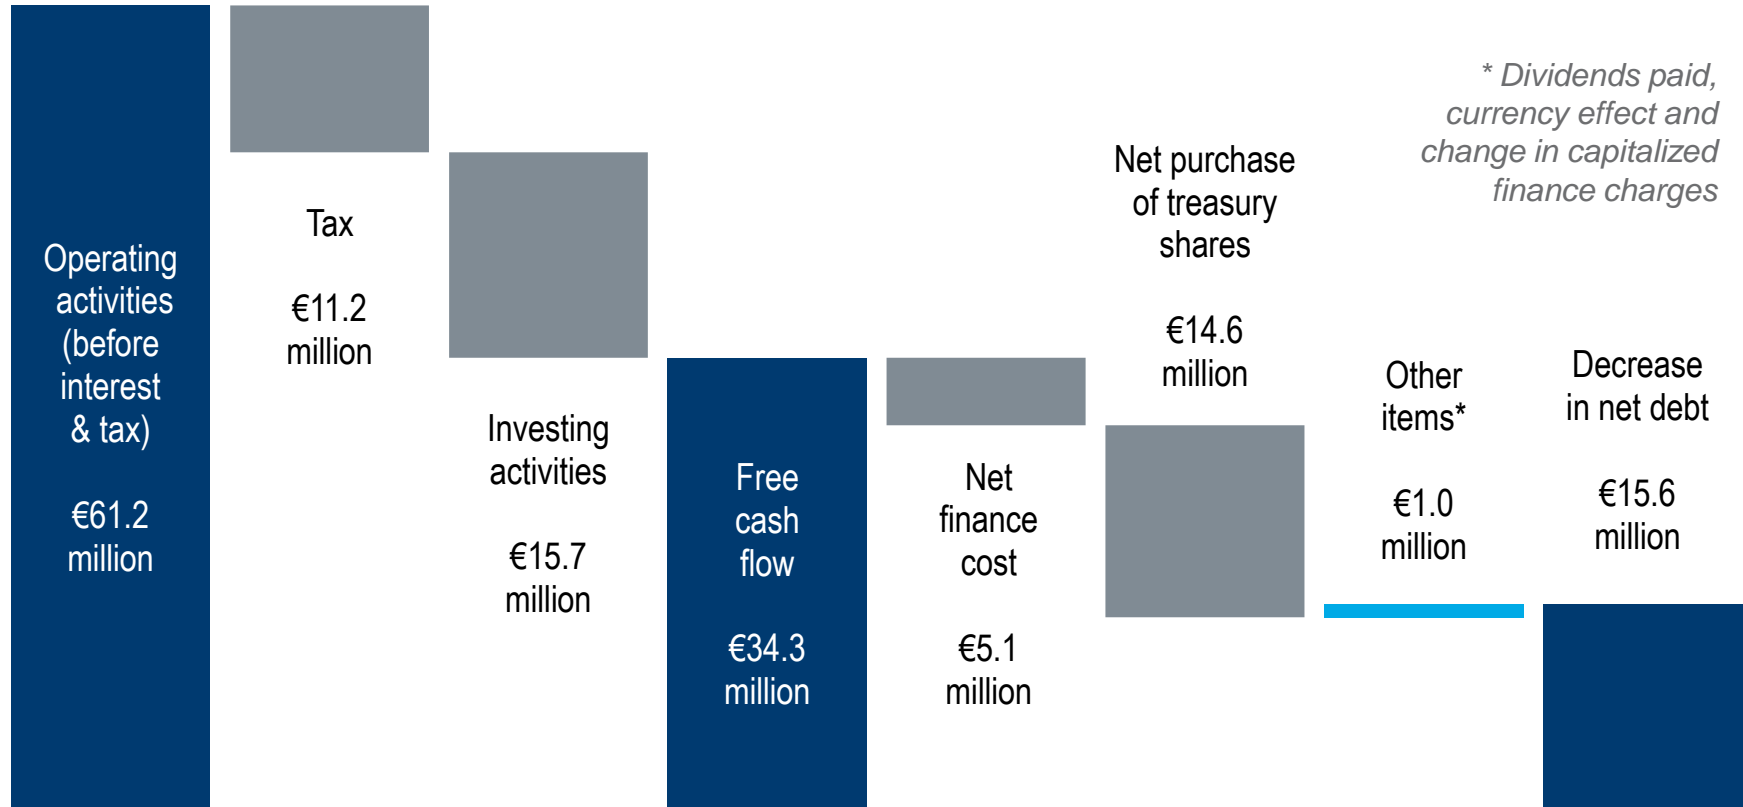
Operating activities (before interest & tax)

€61.2 million

Tax

€11.2 million

Investing activities

€15.7 million

Free cash flow

€34.3 million

Net finance cost

€5.1 million

Net purchase of treasury shares

€14.6 million

Other items*

€1.0 million

Decrease in net debt

€15.6 million

* Dividends paid, currency effect and change in capitalized finance charges